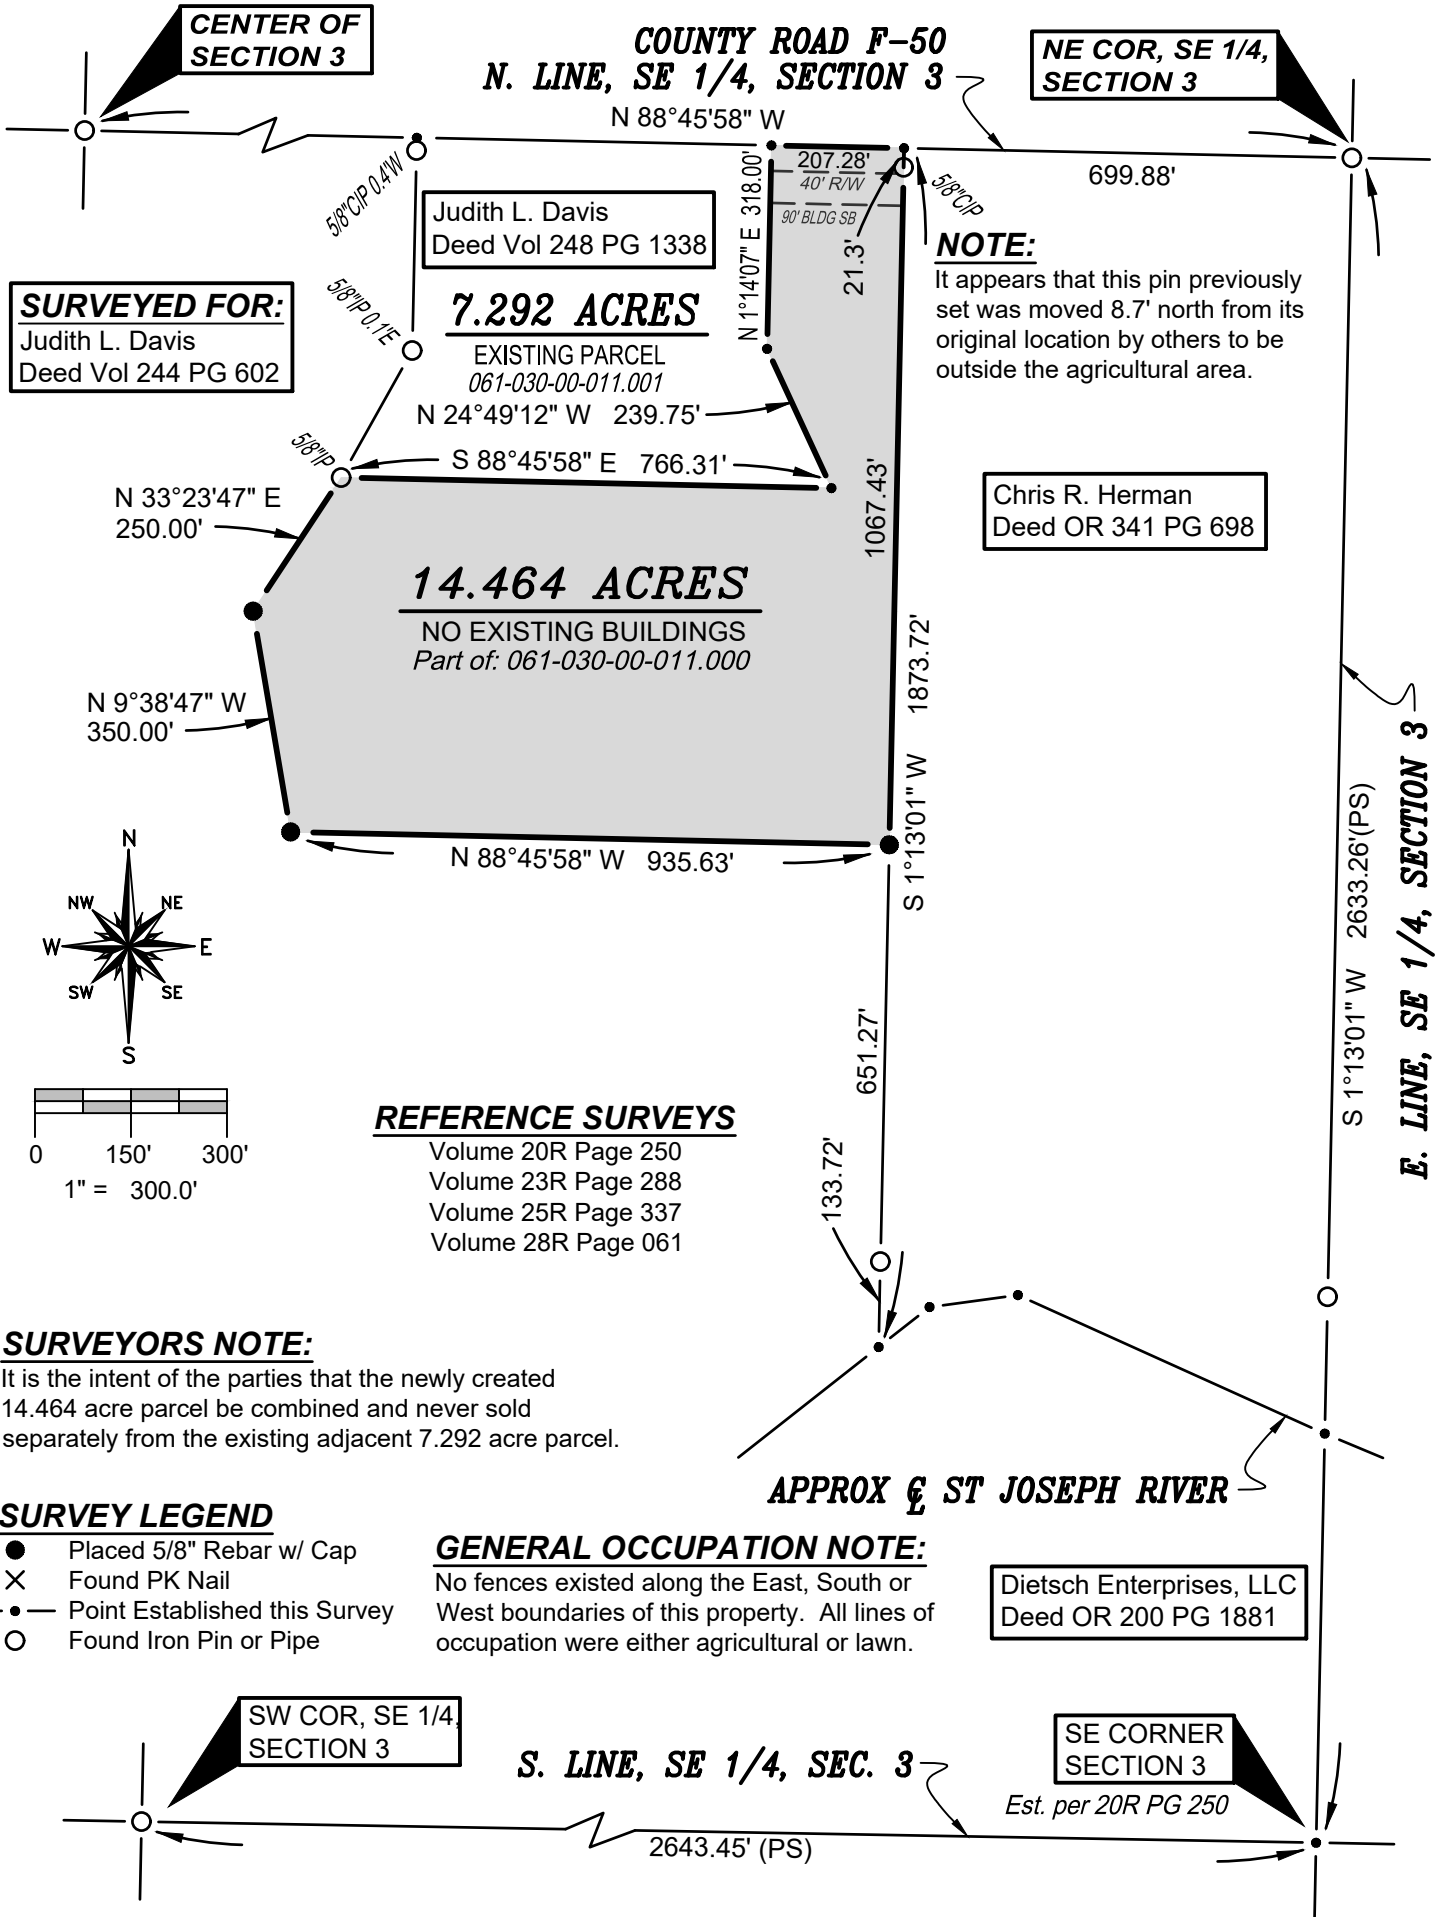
CENTER OF SECTION 3

COUNTY ROAD F-50
N. LINE, SE 1/4, SECTION 3

NE COR, SE 1/4, SECTION 3

N 88°45'58" W

207.28'
40' R/W
90' BLDG SB

699.88'

5/8"CIP 0.4'W

5/8"CIP

Judith L. Davis
Deed Vol 248 PG 1338

N 1°14'07" E 318.00'

21.3'

NOTE:
It appears that this pin previously set was moved 8.7' north from its original location by others to be outside the agricultural area.

SURVEYED FOR:
Judith L. Davis
Deed Vol 244 PG 602

5/8"IP 0.1'E

7.292 ACRES
EXISTING PARCEL
061-030-00-011.001

N 24°49'12" W 239.75'

5/8"IP

S 88°45'58" E 766.31'

1067.43'

Chris R. Herman
Deed OR 341 PG 698

N 33°23'47" E
250.00'

14.464 ACRES
NO EXISTING BUILDINGS
Part of: 061-030-00-011.000

1873.72'

N 9°38'47" W
350.00'

S 1°13'01" W

N 88°45'58" W 935.63'

N
NW
NE
W
E
SW
SE
S

0 150' 300'
1" = 300.0'

REFERENCE SURVEYS
Volume 20R Page 250
Volume 23R Page 288
Volume 25R Page 337
Volume 28R Page 061

651.27'

133.72'

S 1°13'01" W 2633.26'(PS)

E. LINE, SE 1/4, SECTION 3

SURVEYORS NOTE:
It is the intent of the parties that the newly created 14.464 acre parcel be combined and never sold separately from the existing adjacent 7.292 acre parcel.

APPROX ℄ ST JOSEPH RIVER

SURVEY LEGEND
● Placed 5/8" Rebar w/ Cap
× Found PK Nail
Point Established this Survey
○ Found Iron Pin or Pipe

GENERAL OCCUPATION NOTE:
No fences existed along the East, South or West boundaries of this property. All lines of occupation were either agricultural or lawn.

Dietsch Enterprises, LLC
Deed OR 200 PG 1881

SW COR, SE 1/4, SECTION 3

S. LINE, SE 1/4, SEC. 3

SE CORNER SECTION 3
Est. per 20R PG 250

2643.45' (PS)